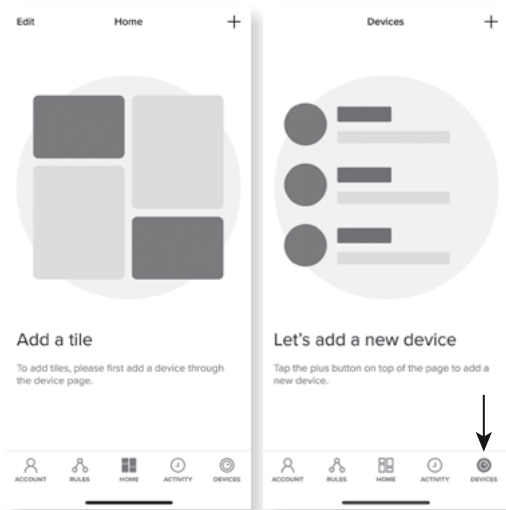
Edit Home +

Add a tile

To add tiles, please first add a device through the device page.

ACCOUNT RULES HOME ACTIVITY DEVICES

Devices +

Let's add a new device

Tap the plus button on top of the page to add a new device.

ACCOUNT RULES HOME ACTIVITY DEVICES